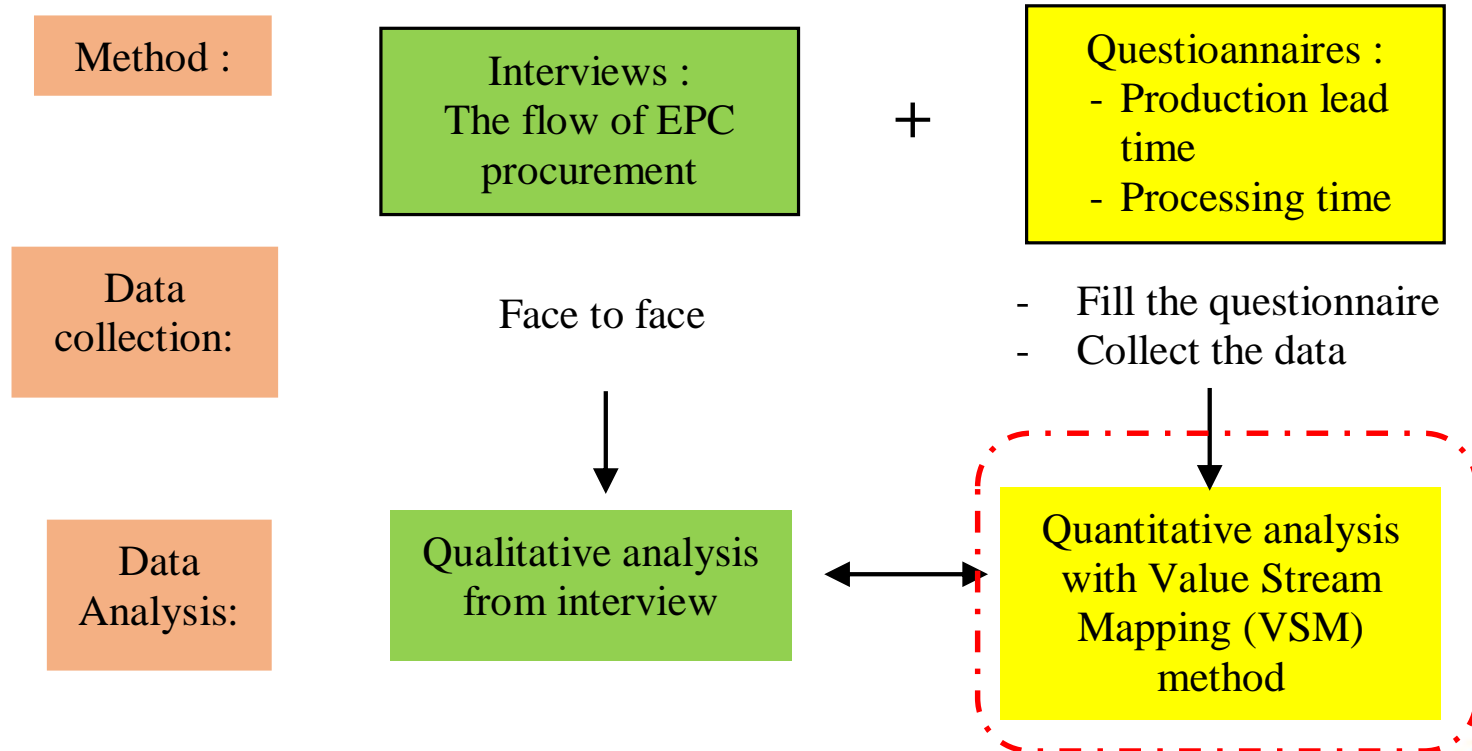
Method :

Interviews :
The flow of EPC procurement

+

Questioannaires :
- Production lead time
- Processing time

Data collection:

Face to face

- Fill the questionnaire
- Collect the data

Data Analysis:

Qualitative analysis from interview

Quantitative analysis with Value Stream Mapping (VSM) method